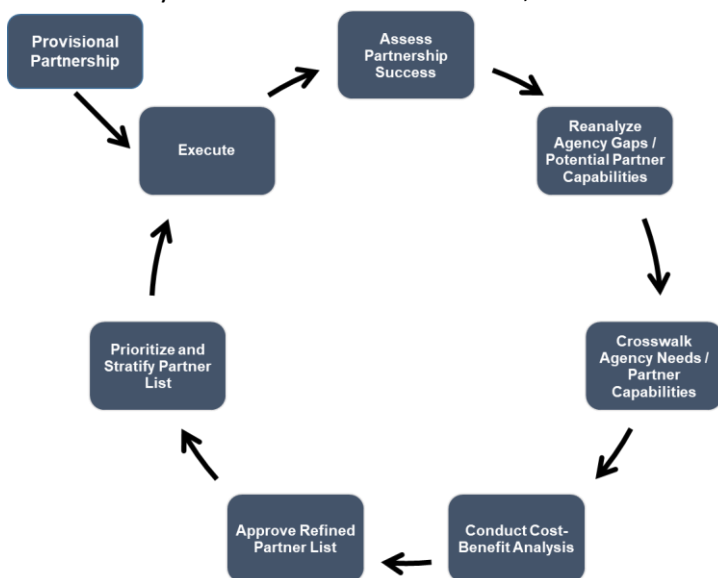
Provisional Partnership

Execute

Assess Partnership Success

Reanalyze Agency Gaps / Potential Partner Capabilities

Crosswalk Agency Needs / Partner Capabilities

Conduct Cost-Benefit Analysis

Approve Refined Partner List

Prioritize and Stratify Partner List